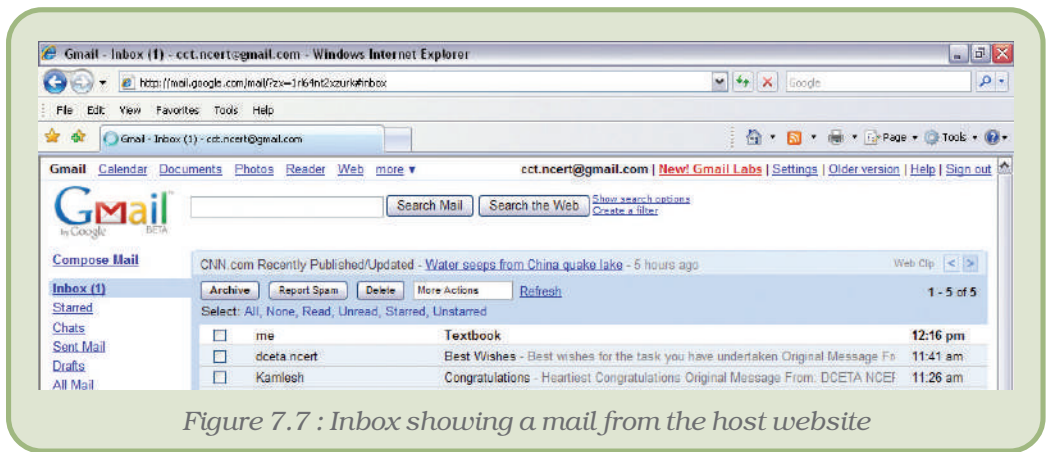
Gmail - Inbox (1) - cct.ncert@gmail.com - Windows Internet Explorer

http://mail.google.com/mail/?zx=1rl64nt2xzurk#inbox

Google

File Edit View Favorites Tools Help

Gmail - Inbox (1) - cct.ncert@gmail.com

Page Tools

Gmail Calendar Documents Photos Reader Web more ▾ cct.ncert@gmail.com | New! Gmail Labs | Settings | Older version | Help | Sign out

Gmail by Google BETA

Search Mail Search the Web Show search options Create a filter

Compose Mail

CNN.com Recently Published/Updated - Water seeps from China quake lake - 5 hours ago Web Clip

Inbox (1)
Starred
Chats
Sent Mail
Drafts
All Mail

Archive Report Spam Delete More Actions Refresh 1 - 5 of 5

Select: All, None, Read, Unread, Starred, Unstarred

| | | | |
|---|---|---|---|
| ☐ | me | Textbook | 12:16 pm |
| ☐ | dceta.ncert | Best Wishes - Best wishes for the task you have undertaken Original Message Fo | 11:41 am |
| ☐ | Kamlesh | Congratulations - Heartiest Congratulations Original Message From: DCETA NCEF | 11:26 am |

Figure 7.7 : Inbox showing a mail from the host website